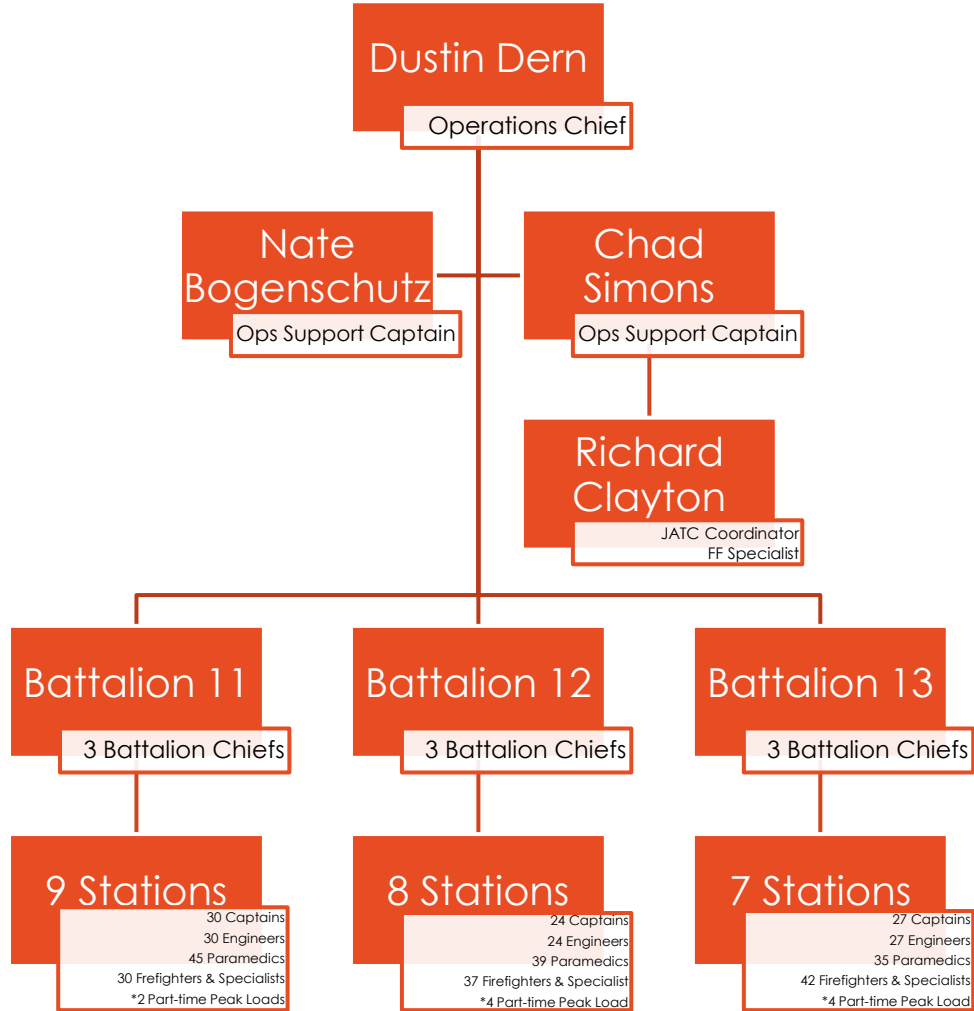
Dustin Dern
Operations Chief

Nate Bogenschutz
Ops Support Captain

Chad Simons
Ops Support Captain

Richard Clayton
JATC Coordinator
FF Specialist

Battalion 11
3 Battalion Chiefs

Battalion 12
3 Battalion Chiefs

Battalion 13
3 Battalion Chiefs

9 Stations
30 Captains
30 Engineers
45 Paramedics
30 Frefighters & Specialists
*2 Part-time Peak Loads

8 Stations
24 Captains
24 Engineers
39 Paramedics
37 Firefighters & Specialist
*4 Part-time Peak Load

7 Stations
27 Captains
27 Engineers
35 Paramedics
42 Firefighters & Specialists
*4 Part-time Peak Load